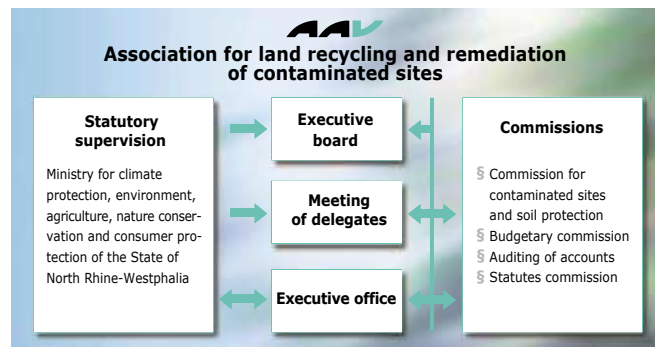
AAV

Association for land recycling and remediation of contaminated sites

Statutory supervision

Ministry for climate protection, environment, agriculture, nature conservation and consumer protection of the State of North Rhine-Westphalia

Executive board

Meeting of delegates

Executive office

Commissions

§ Commission for contaminated sites and soil protection
§ Budgetary commission
§ Auditing of accounts
§ Statutes commission